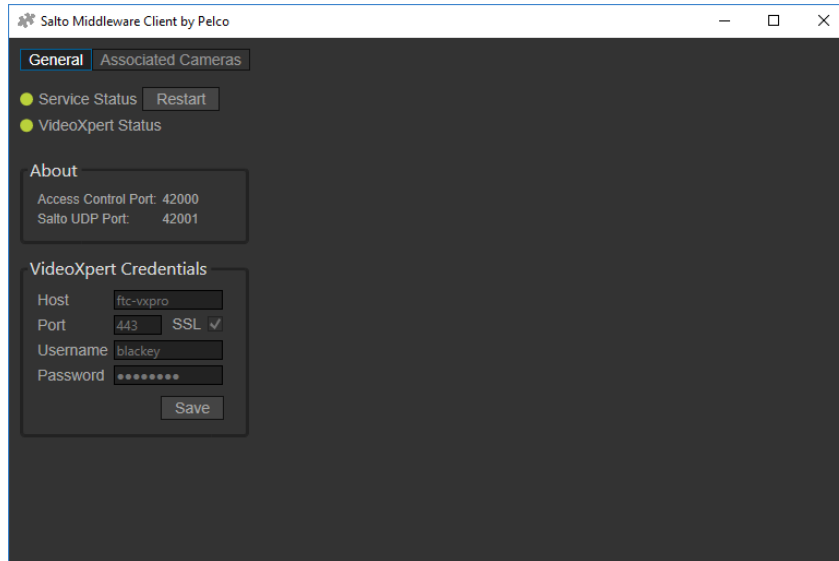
Salto Middleware Client by Pelco

General | Associated Cameras

Service Status | Restart
VideoXpert Status

About
Access Control Port: 42000
Salto UDP Port: 42001

VideoXpert Credentials
Host | ftc-vxpro
Port | 443 | SSL ✓
Username | blackey
Password | ●●●●●●●●●
Save